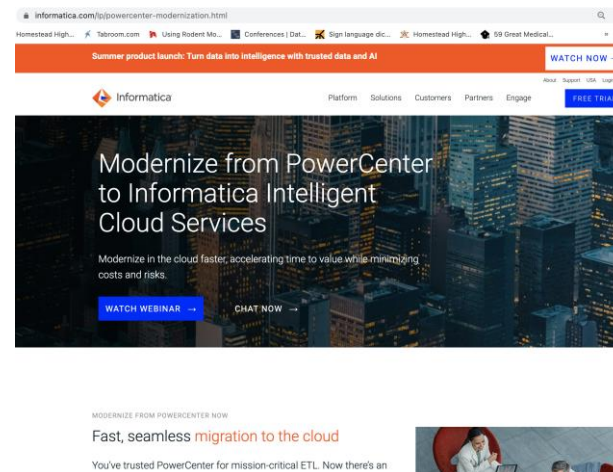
informatica.com/lp/powercenter-modernization.html

Homestead High... Tabroom.com Using Rodent Mo... Conferences | Dat... Sign language dic... Homestead High... 59 Great Medical...

Summer product launch: Turn data into intelligence with trusted data and AI

WATCH NOW

About Support USA Login

Informatica

Platform Solutions Customers Partners Engage

FREE TRIAL

Modernize from PowerCenter to Informatica Intelligent Cloud Services

Modernize in the cloud faster, accelerating time to value while minimizing costs and risks.

WATCH WEBINAR →

CHAT NOW →

MODERNIZE FROM POWERCENTER NOW

Fast, seamless migration to the cloud

You've trusted PowerCenter for mission-critical ETL. Now there's an